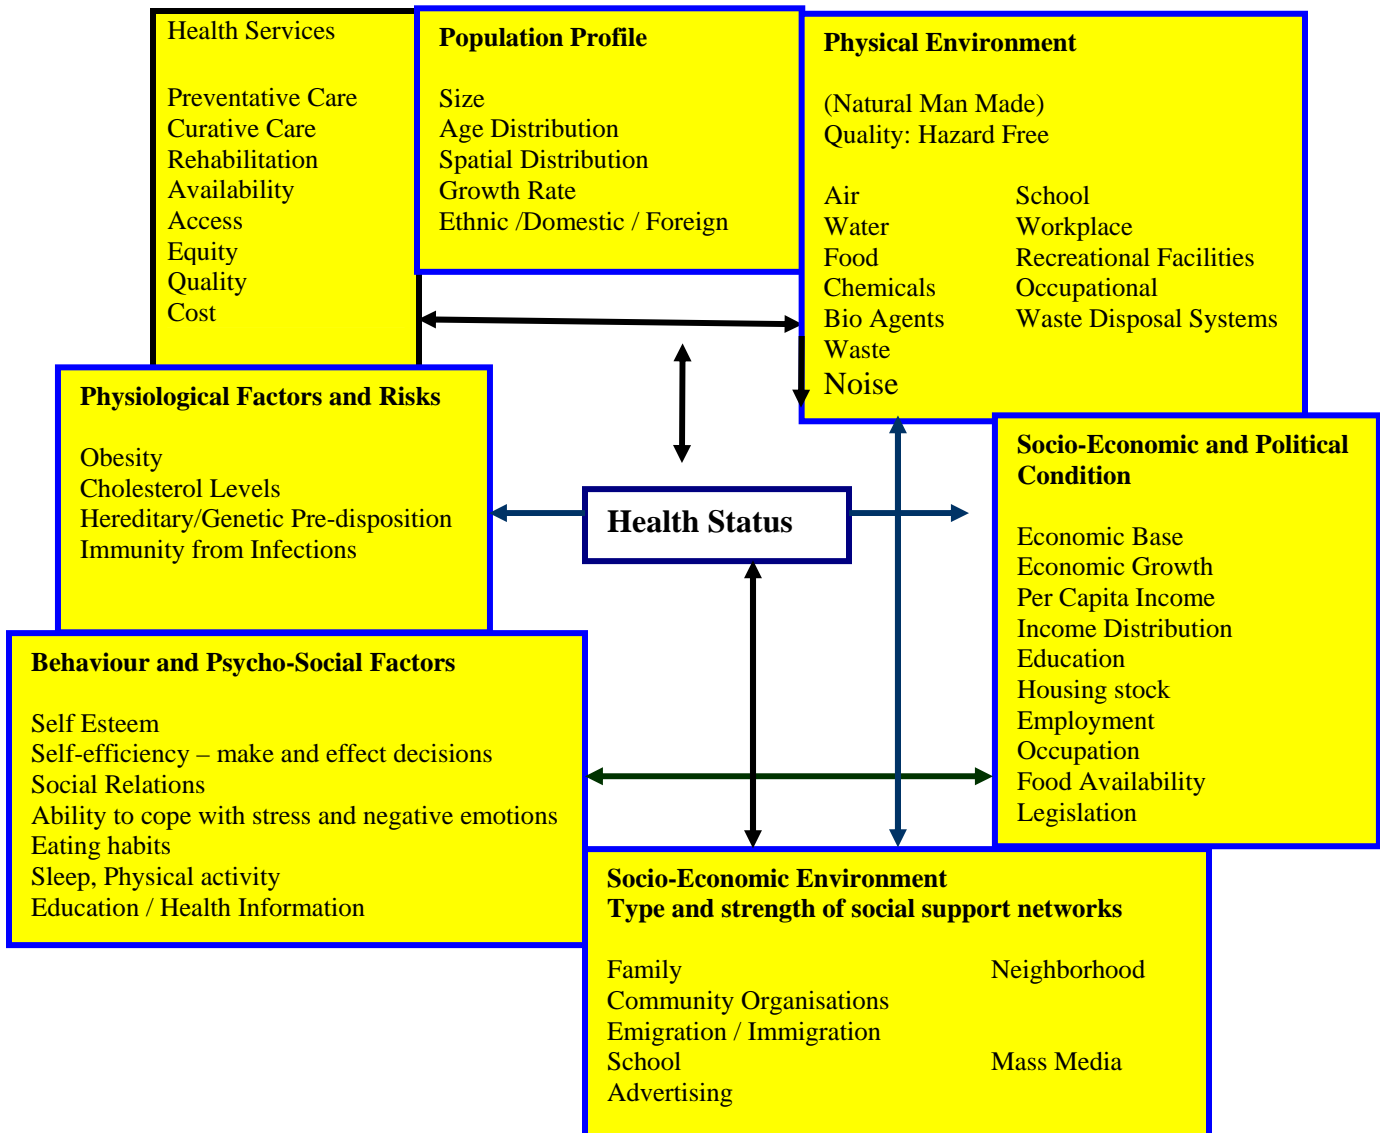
Health Services

Preventative Care
Curative Care
Rehabilitation
Availability
Access
Equity
Quality
Cost

**Population Profile**

Size
Age Distribution
Spatial Distribution
Growth Rate
Ethnic /Domestic / Foreign

**Physical Environment**

(Natural Man Made)
Quality: Hazard Free

Air
Water
Food
Chemicals
Bio Agents
Waste
Noise

School
Workplace
Recreational Facilities
Occupational
Waste Disposal Systems

**Physiological Factors and Risks**

Obesity
Cholesterol Levels
Hereditary/Genetic Pre-disposition
Immunity from Infections

**Health Status**

**Socio-Economic and Political Condition**

Economic Base
Economic Growth
Per Capita Income
Income Distribution
Education
Housing stock
Employment
Occupation
Food Availability
Legislation

**Behaviour and Psycho-Social Factors**

Self Esteem
Self-efficiency – make and effect decisions
Social Relations
Ability to cope with stress and negative emotions
Eating habits
Sleep, Physical activity
Education / Health Information

**Socio-Economic Environment**
**Type and strength of social support networks**

Family
Community Organisations
Emigration / Immigration
School
Advertising

Neighborhood

Mass Media